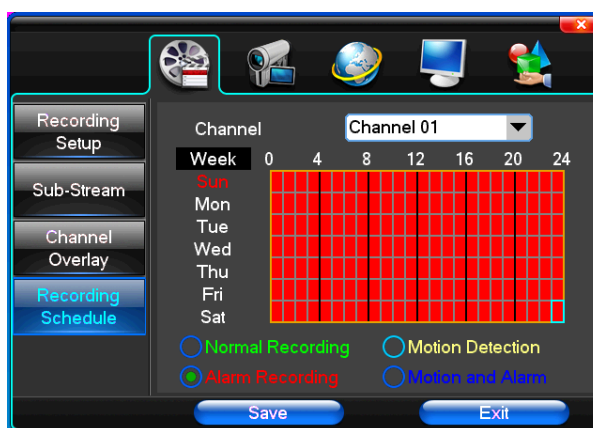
Recording Setup

Sub-Stream

Channel Overlay

Recording Schedule

Channel

Channel 01

Week 0 4 8 12 16 20 24

Sun
Mon
Tue
Wed
Thu
Fri
Sat

Normal Recording

Motion Detection

Alarm Recording

Motion and Alarm

Save

Exit